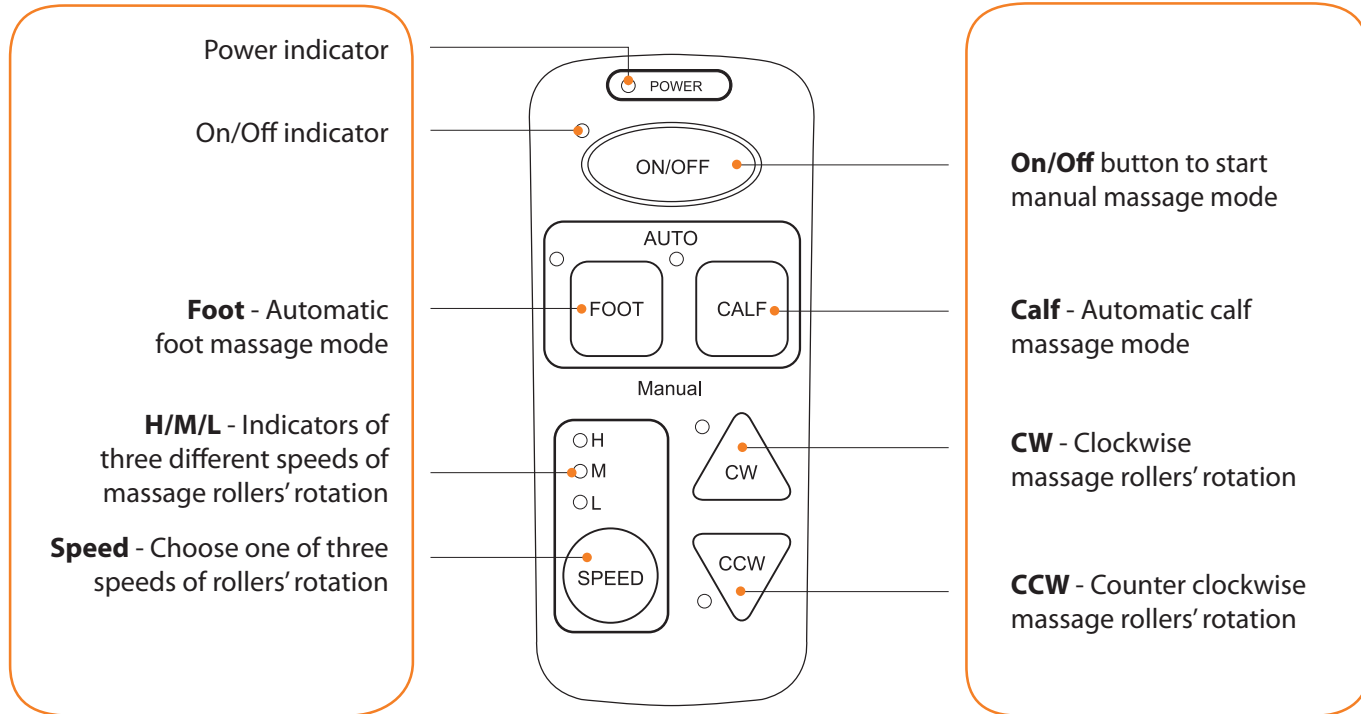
Power indicator

On/Off indicator

Foot - Automatic foot massage mode

H/M/L - Indicators of three different speeds of massage rollers' rotation

Speed - Choose one of three speeds of rollers' rotation

POWER

ON/OFF

AUTO

FOOT

CALF

Manual

H

M

L

SPEED

CW

CCW

On/Off button to start manual massage mode

Calf - Automatic calf massage mode

CW - Clockwise massage rollers' rotation

CCW - Counter clockwise massage rollers' rotation